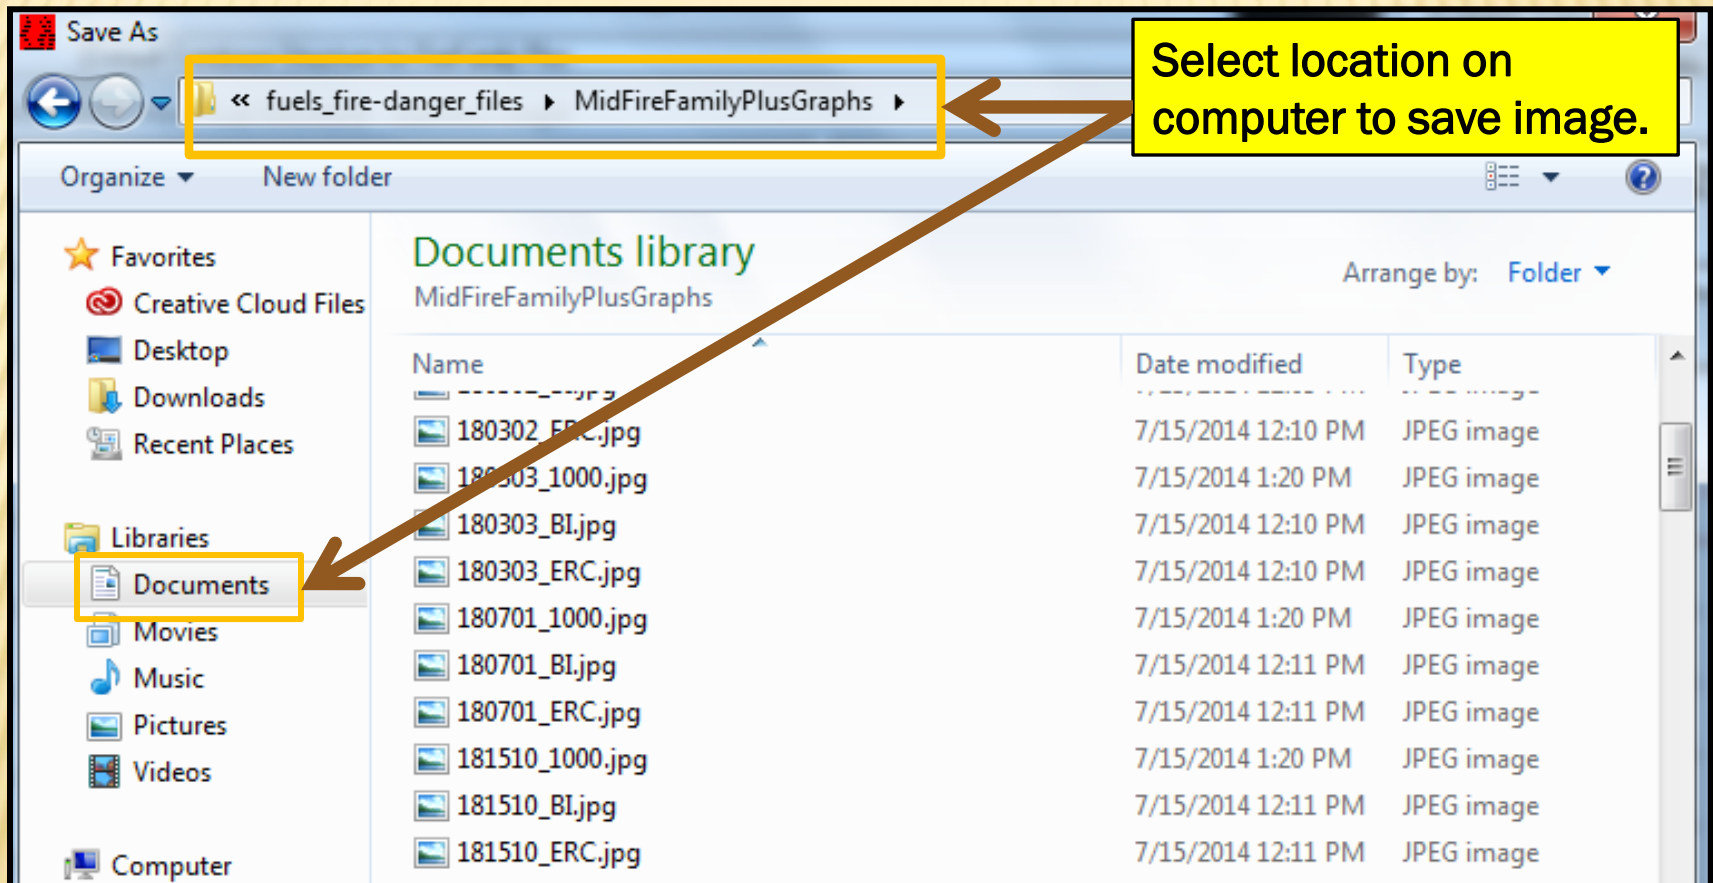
Save As

« fuels_fire-danger_files ▸ MidFireFamilyPlusGraphs ▸

Select location on computer to save image.

Organize ▾ New folder

Favorites
Creative Cloud Files
Desktop
Downloads
Recent Places

Libraries
Documents
Movies
Music
Pictures
Videos

Computer

Documents library
MidFireFamilyPlusGraphs

Arrange by: Folder ▾

| Name | Date modified | Type |
|---|---|---|
| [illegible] | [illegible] | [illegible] |
| 180302_ERC.jpg | 7/15/2014 12:10 PM | JPEG image |
| 180303_1000.jpg | 7/15/2014 1:20 PM | JPEG image |
| 180303_BI.jpg | 7/15/2014 12:10 PM | JPEG image |
| 180303_ERC.jpg | 7/15/2014 12:10 PM | JPEG image |
| 180701_1000.jpg | 7/15/2014 1:20 PM | JPEG image |
| 180701_BI.jpg | 7/15/2014 12:11 PM | JPEG image |
| 180701_ERC.jpg | 7/15/2014 12:11 PM | JPEG image |
| 181510_1000.jpg | 7/15/2014 1:20 PM | JPEG image |
| 181510_BI.jpg | 7/15/2014 12:11 PM | JPEG image |
| 181510_ERC.jpg | 7/15/2014 12:11 PM | JPEG image |